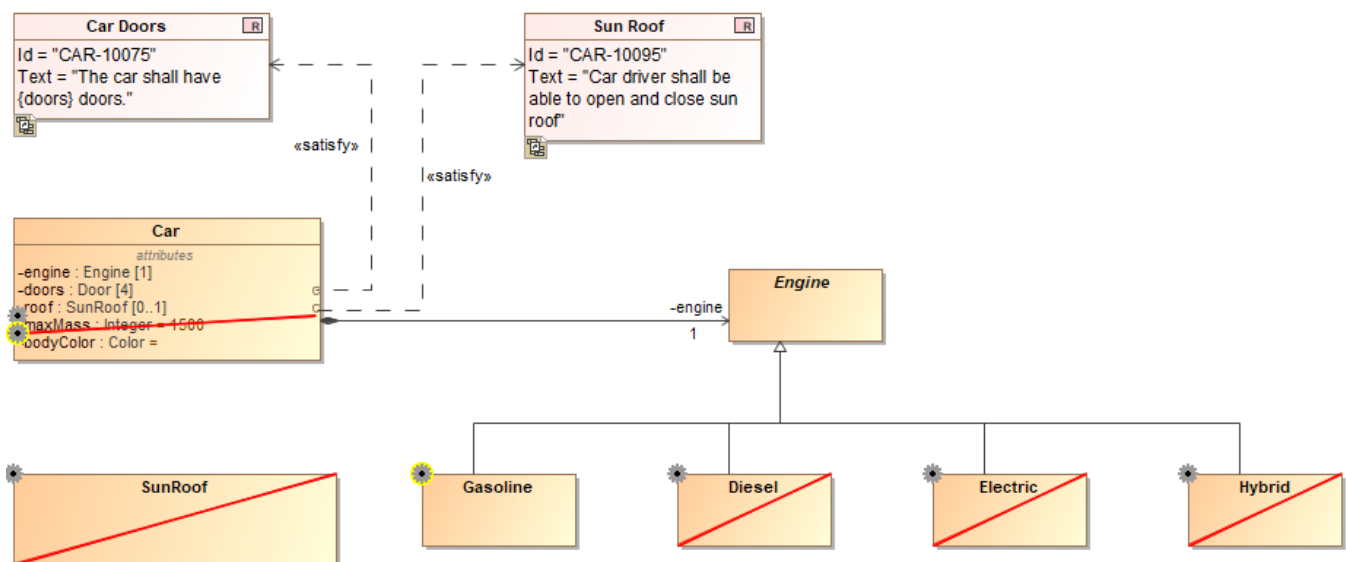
Car Doors
R
Id = "CAR-10075"
Text = "The car shall have {doors} doors."

Sun Roof
R
Id = "CAR-10095"
Text = "Car driver shall be able to open and close sun roof"

«satisfy»

«satisfy»

Car
attributes
-engine : Engine [1]
-doors : Door [4]
-roof : SunRoof [0..1]
-maxMass : Integer = 1500
-bodyColor : Color =

-engine
1

Engine

SunRoof

Gasoline

Diesel

Electric

Hybrid